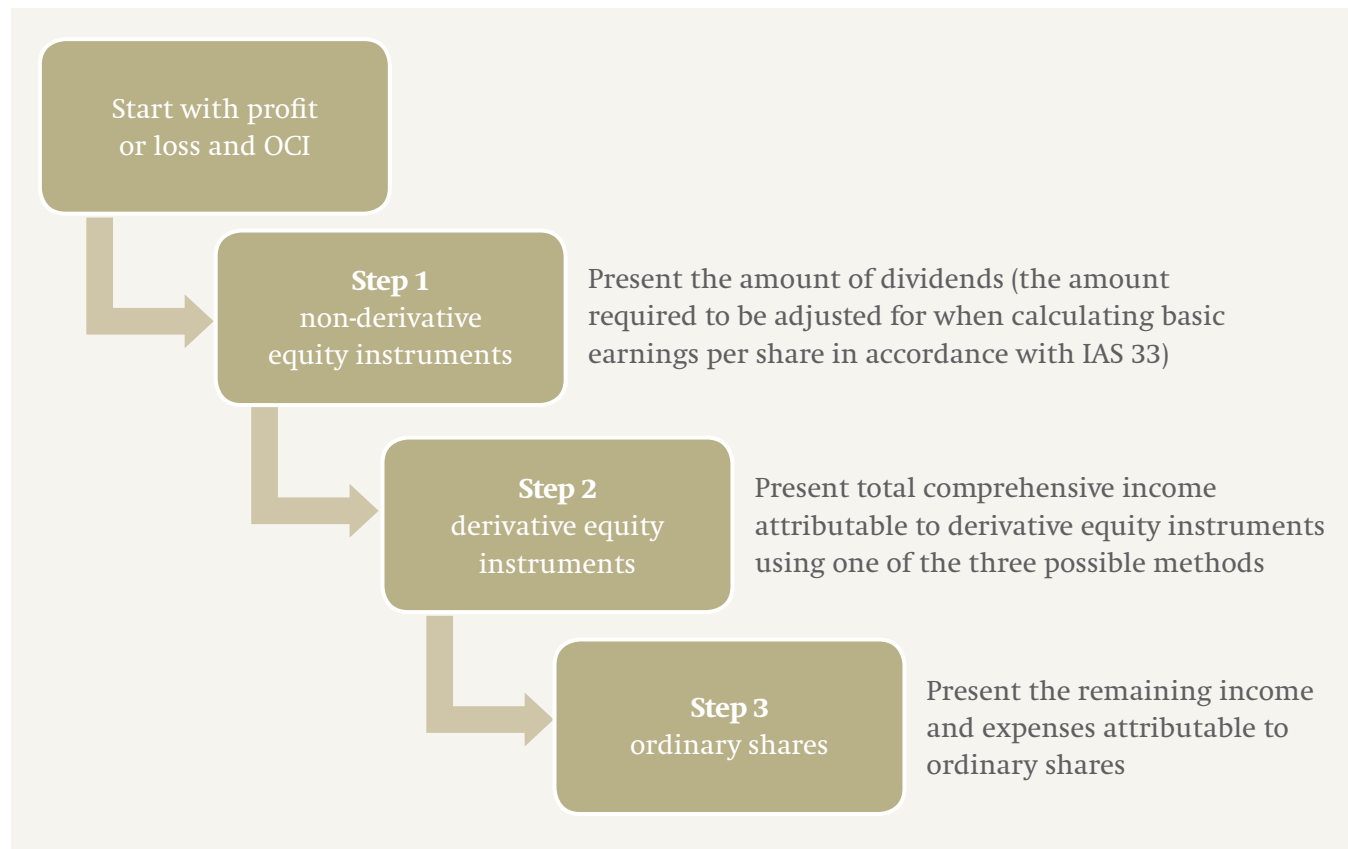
Start with profit or loss and OCI

Step 1
non-derivative equity instruments

Present the amount of dividends (the amount required to be adjusted for when calculating basic earnings per share in accordance with IAS 33)

Step 2
derivative equity instruments

Present total comprehensive income attributable to derivative equity instruments using one of the three possible methods

Step 3
ordinary shares

Present the remaining income and expenses attributable to ordinary shares